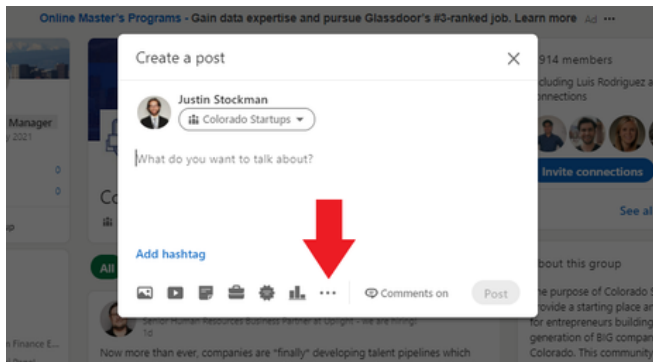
Online Master's Programs - Gain data expertise and pursue Glassdoor's #3-ranked job. Learn more Ad ···

Manager
y 2021
0
0
p

Co

All

Create a post

Justin Stockman
Colorado Startups

What do you want to talk about?

Add hashtag

···

Comments on

Post

914 members
cluding Luis Rodriguez a
nnections

Invite connections

See a

bout this group

e purpose of Colorado S
ovide a starting place an
for entrepreneurs building
generation of BIG compan
Colorado. This communit

Senior Human Resources Business Partner at Upright - we are hiring!
1d

Now more than ever, companies are "finally" developing talent pipelines which

n Finance E